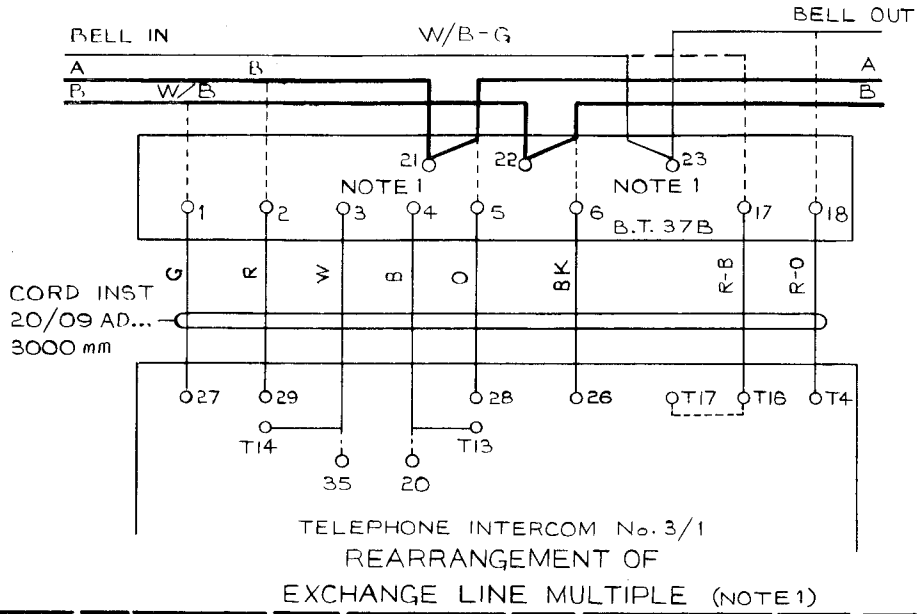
BELL OUT
BELL IN W/B-G
A B A
B W/B B
21 22 23
NOTE 1 NOTE 1
1 2 3 4 5 6 17 18
B.T. 37B
G R W B O BK R-B R-O
CORD INST 20/09 AD... 3000 mm
27 29 28 26 T17 T16 T4
T14 T13
35 20
TELEPHONE INTERCOM No. 3/1
REARRANGEMENT OF
EXCHANGE LINE MULTIPLE (NOTE 1)